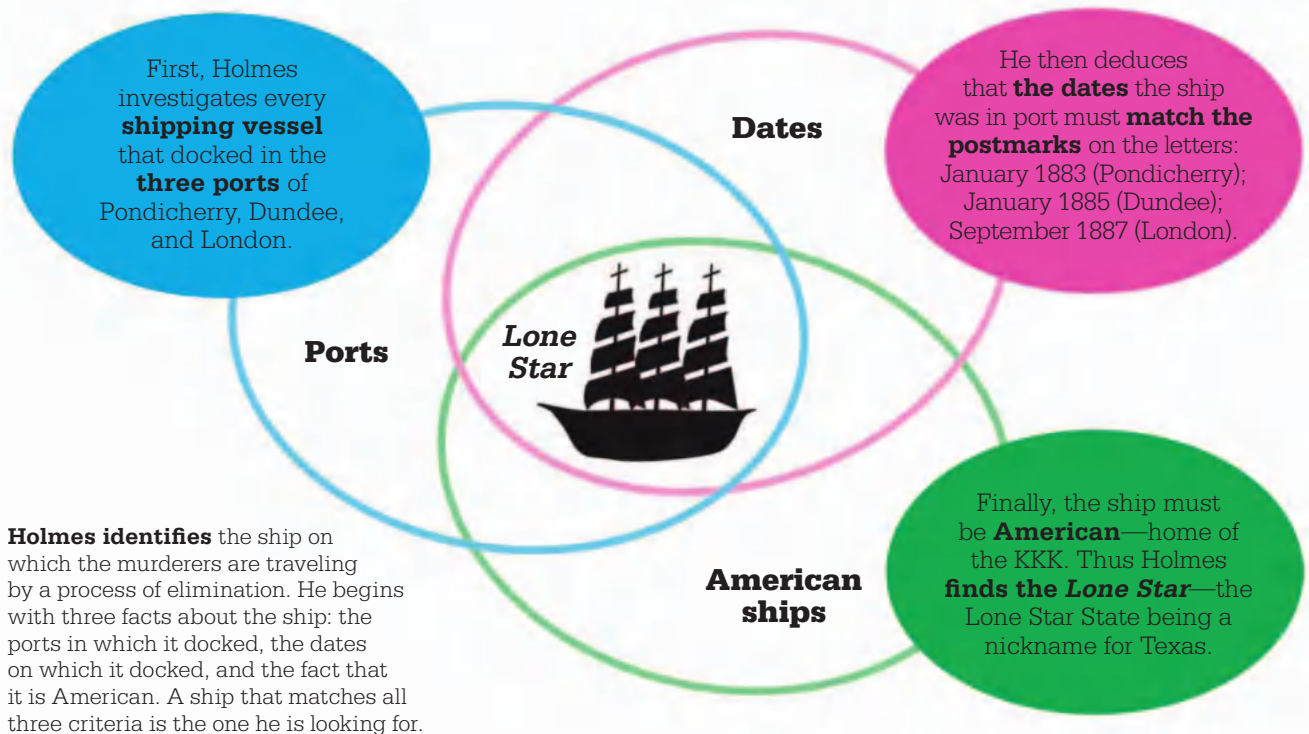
First, Holmes investigates every **shipping vessel** that docked in the **three ports** of Pondicherry, Dundee, and London.

He then deduces that **the dates** the ship was in port must **match the postmarks** on the letters: January 1883 (Pondicherry); January 1885 (Dundee); September 1887 (London).

Dates

Ports

*Lone Star*

American ships

Finally, the ship must be **American**—home of the KKK. Thus Holmes **finds the *Lone Star***—the Lone Star State being a nickname for Texas.

**Holmes identifies** the ship on which the murderers are traveling by a process of elimination. He begins with three facts about the ship: the ports in which it docked, the dates on which it docked, and the fact that it is American. A ship that matches all three criteria is the one he is looking for.